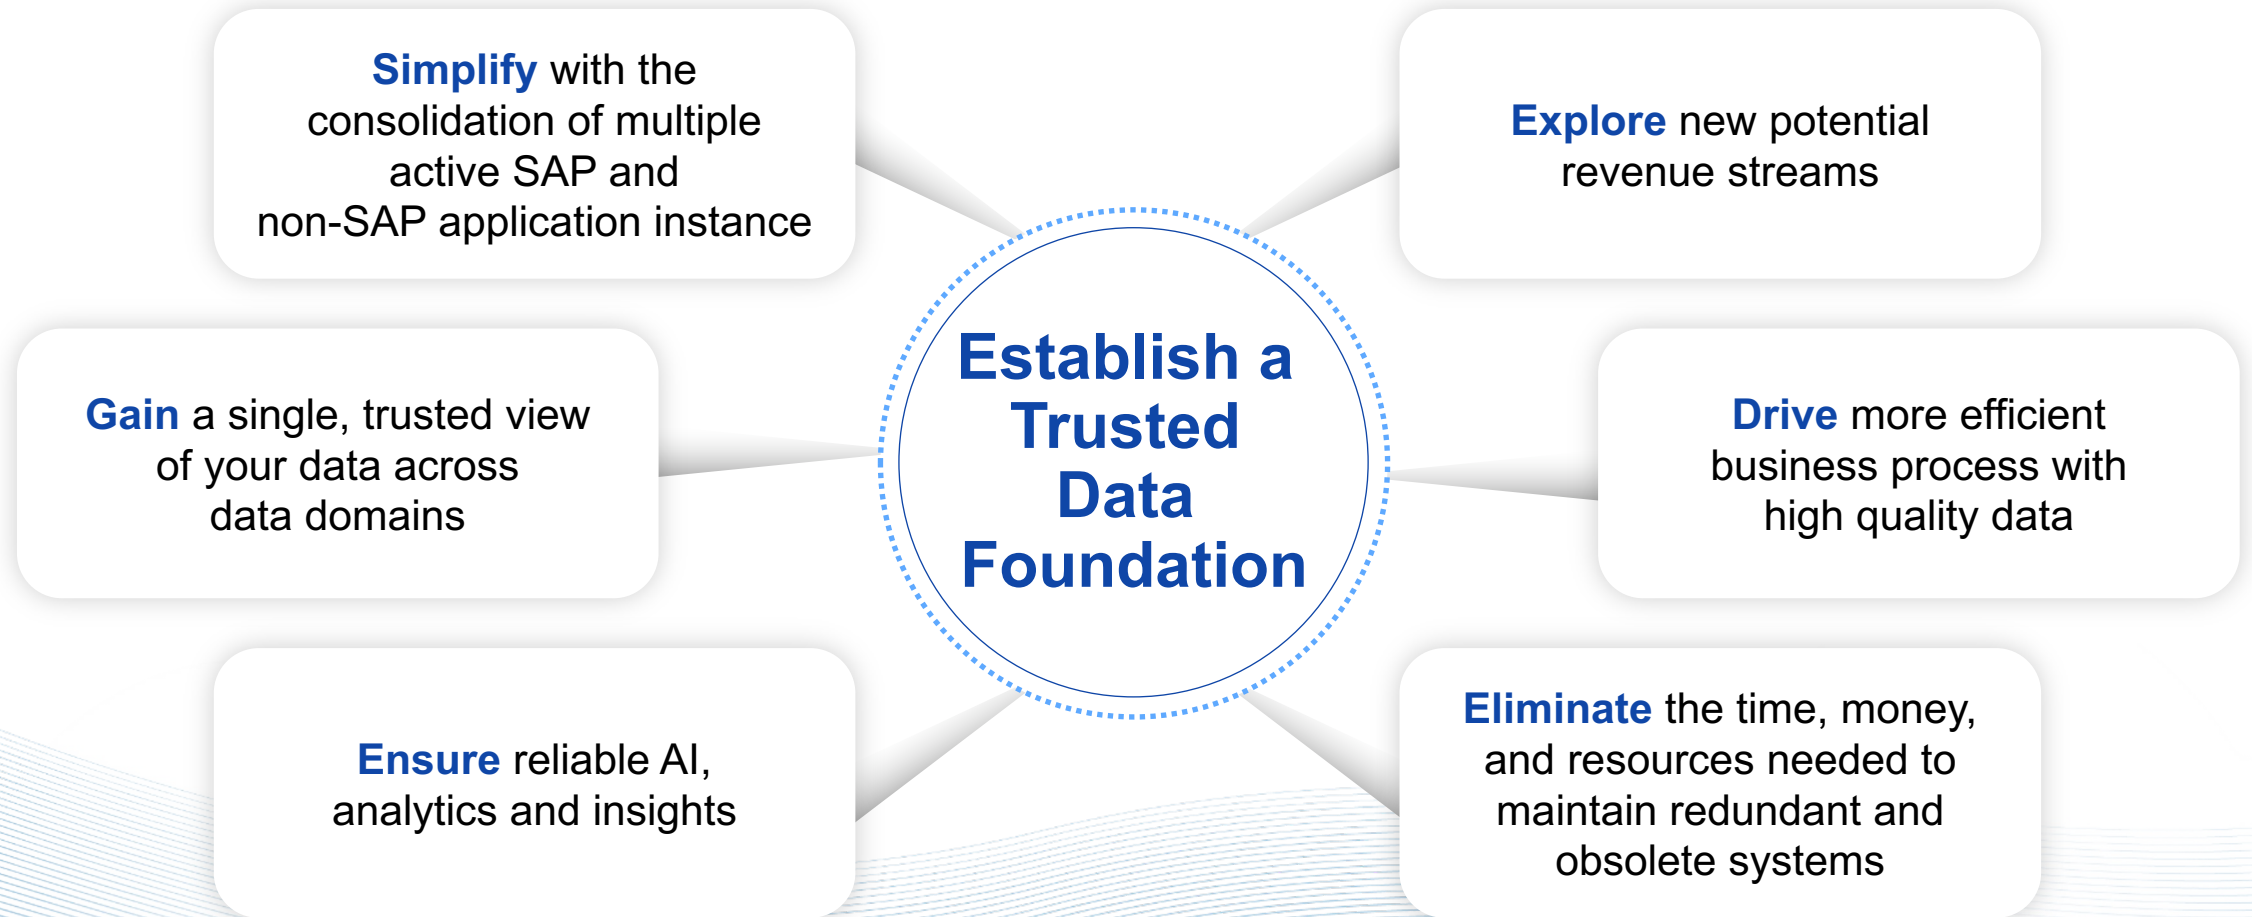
Simplify with the consolidation of multiple active SAP and non-SAP application instance

Explore new potential revenue streams

Gain a single, trusted view of your data across data domains

Establish a Trusted Data Foundation

Drive more efficient business process with high quality data

Ensure reliable AI, analytics and insights

Eliminate the time, money, and resources needed to maintain redundant and obsolete systems